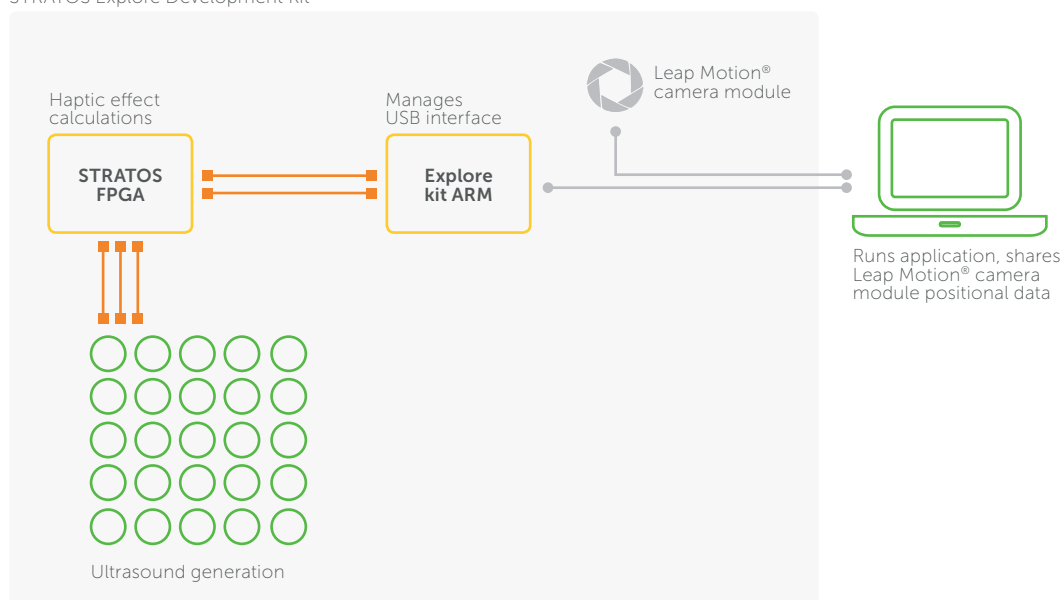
STRATOS Explore Development Kit

Haptic effect calculations

STRATOS FPGA

Manages USB interface

Explore kit ARM

Leap Motion® camera module

Runs application, shares Leap Motion® camera module positional data

Ultrasound generation